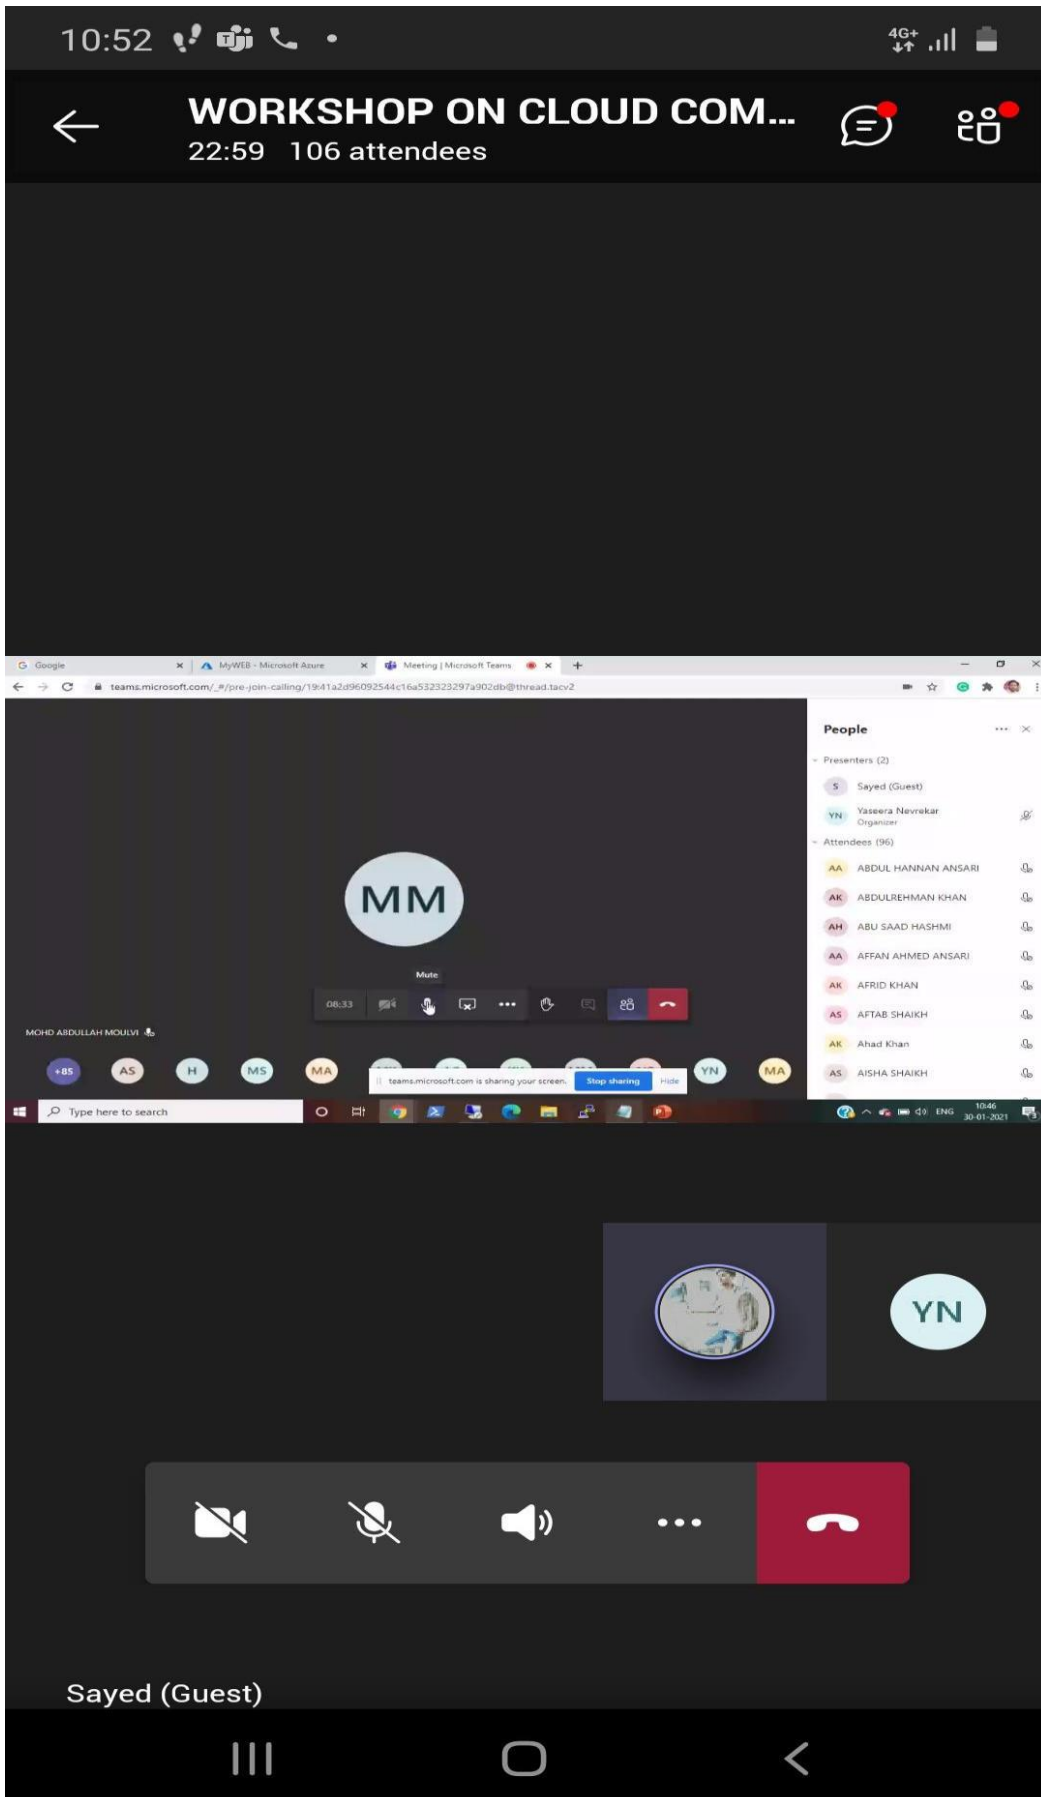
10:52

4G+

WORKSHOP ON CLOUD COM...
22:59 106 attendees

G Google × MyWEB - Microsoft Azure × Meeting | Microsoft Teams × +

teams.microsoft.com/_#/pre-join-calling/19:41a2d96092544c16a532323297a902db@thread.tacv2

People

Presenters (2)

S Sayed (Guest)

YN Yaseera Nevrekar Organizer

Attendees (96)

AA ABDUL HANNAN ANSARI

AK ABDULREHMAN KHAN

AH ABU SAAD HASHMI

AA AFFAN AHMED ANSARI

AK AFRID KHAN

AS AFTAB SHAIKH

AK Ahad Khan

AS AISHA SHAIKH

MM

Mute

08:33

MOHD ABDULLAH MOULVI

+85 AS H MS MA YN MA

teams.microsoft.com is sharing your screen. Stop sharing Hide

Type here to search

ENG 10:46 30-01-2021

YN

Sayed (Guest)